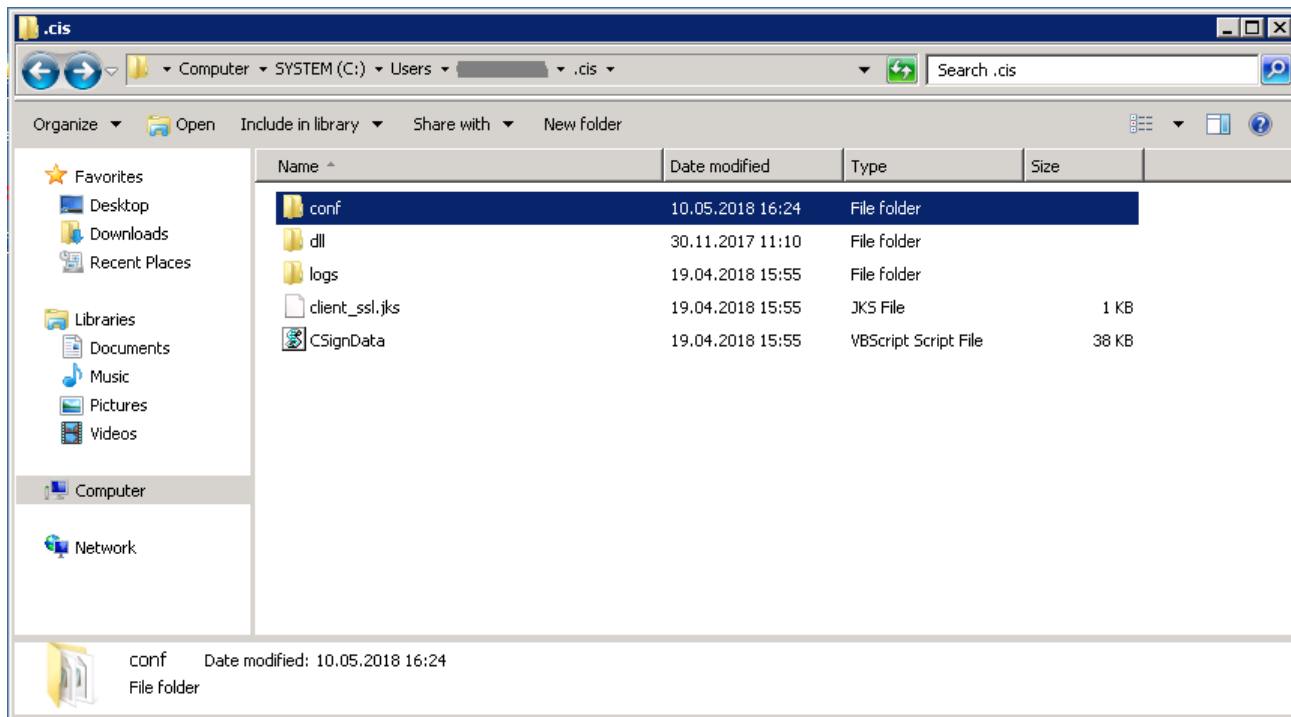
.cis

Computer ▸ SYSTEM (C:) ▸ Users ▸ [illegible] ▸ .cis ▸

Search .cis

Organize ▾ Open Include in library ▾ Share with ▾ New folder

Favorites
Desktop
Downloads
Recent Places

Libraries
Documents
Music
Pictures
Videos

Computer

Network

| Name | Date modified | Type | Size |
|---|---|---|---|
| conf | 10.05.2018 16:24 | File folder | |
| dll | 30.11.2017 11:10 | File folder | |
| logs | 19.04.2018 15:55 | File folder | |
| client_ssl.jks | 19.04.2018 15:55 | JKS File | 1 KB |
| CSignData | 19.04.2018 15:55 | VBScript Script File | 38 KB |

conf Date modified: 10.05.2018 16:24
File folder